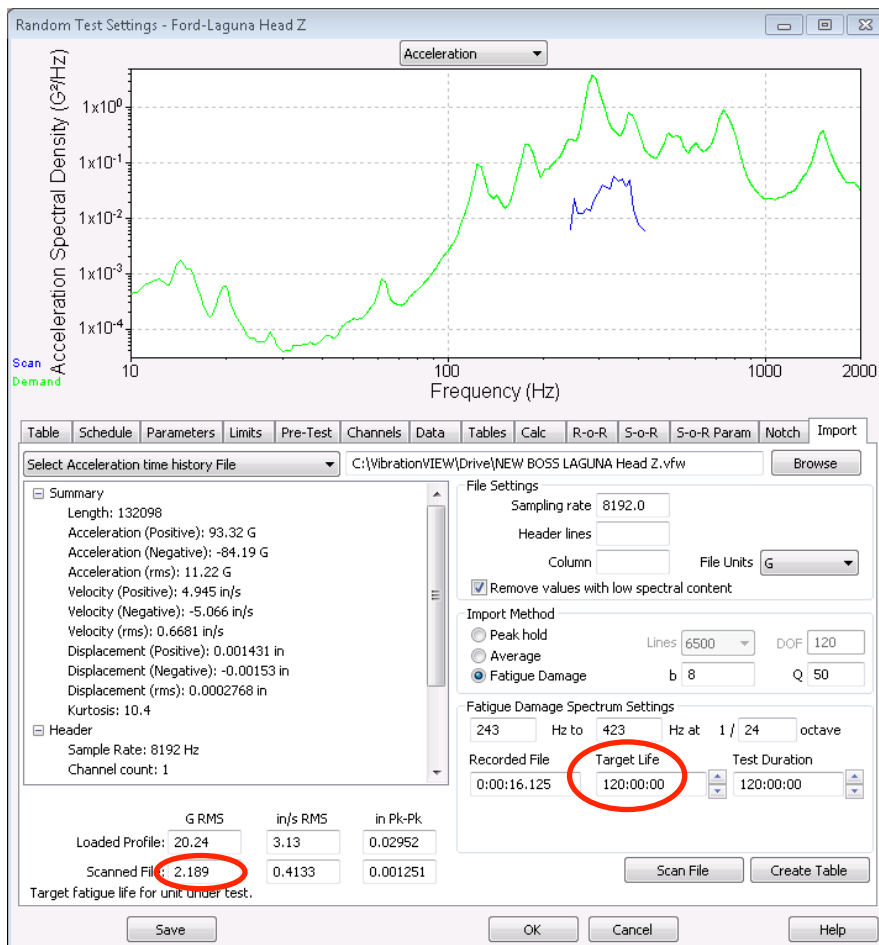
Random Test Settings - Ford-Laguna Head Z

Acceleration

Acceleration Spectral Density ($G^2/Hz$)

$1x10^0$
$1x10^{-1}$
$1x10^{-2}$
$1x10^{-3}$
$1x10^{-4}$

Scan
Demand

10
100
1000
2000

Frequency (Hz)

Table | Schedule | Parameters | Limits | Pre-Test | Channels | Data | Tables | Calc | R-o-R | S-o-R | S-o-R Param | Notch | Import

Select Acceleration time history File
C:\VibrationVIEW\Drive\NEW BOSS LAGUNA Head Z.vfw
Browse

Summary
Length: 132098
Acceleration (Positive): 93.32 G
Acceleration (Negative): -84.19 G
Acceleration (rms): 11.22 G
Velocity (Positive): 4.945 in/s
Velocity (Negative): -5.066 in/s
Velocity (rms): 0.6681 in/s
Displacement (Positive): 0.001431 in
Displacement (Negative): -0.00153 in
Displacement (rms): 0.0002768 in
Kurtosis: 10.4
Header
Sample Rate: 8192 Hz
Channel count: 1

File Settings
Sampling rate 8192.0
Header lines
Column
File Units G
Remove values with low spectral content

Import Method
Peak hold
Average
Fatigue Damage
Lines 6500
DOF 120
b 8
Q 50

Fatigue Damage Spectrum Settings
243 Hz to 423 Hz at 1 / 24 octave
Recorded File
0:00:16.125
Target Life
120:00:00
Test Duration
120:00:00

| | G RMS | in/s RMS | in Pk-Pk |
|---|---|---|---|
| Loaded Profile: | 20.24 | 3.13 | 0.02952 |
| Scanned File: | 2.189 | 0.4133 | 0.001251 |

Target fatigue life for unit under test.

Scan File
Create Table

Save
OK
Cancel
Help